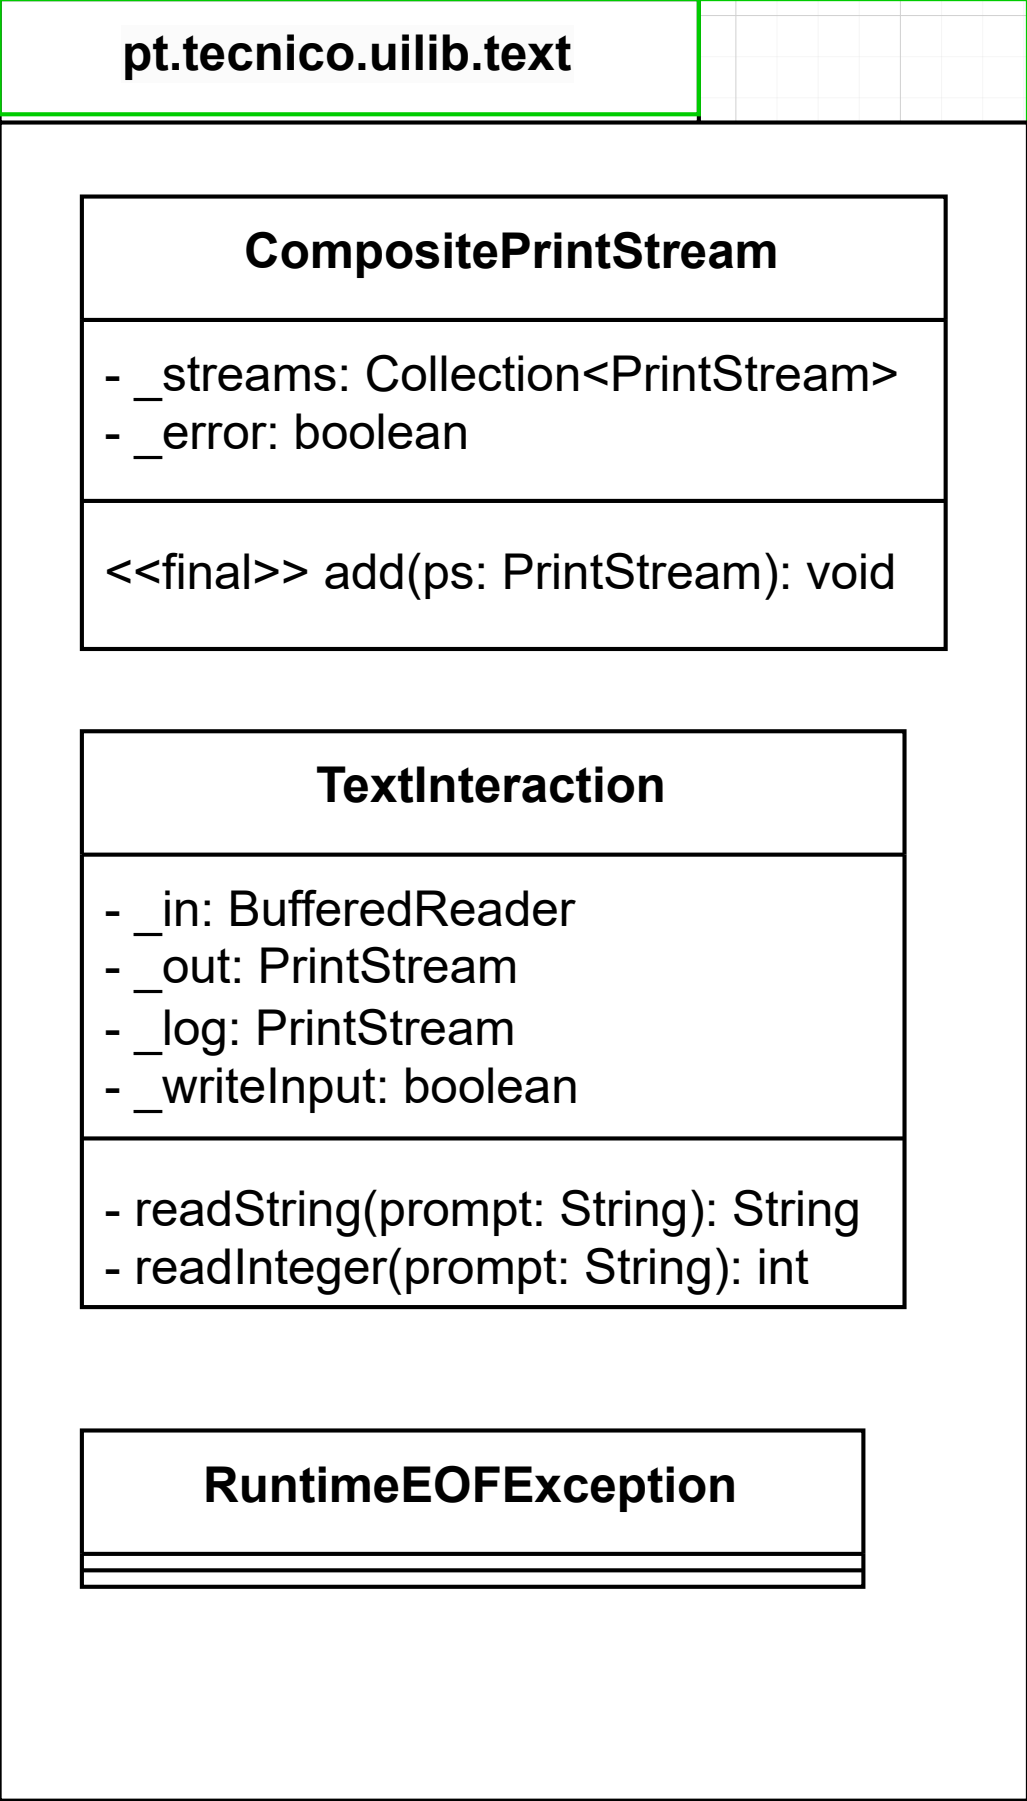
pt.tecnico.uilib.text

CompositePrintStream

- _streams: Collection<PrintStream>
- _error: boolean

<<final>> add(ps: PrintStream): void

TextInteraction

- _in: BufferedReader
- _out: PrintStream
- _log: PrintStream
- _writeInput: boolean

- readString(prompt: String): String
- readInteger(prompt: String): int

RuntimeEOFException